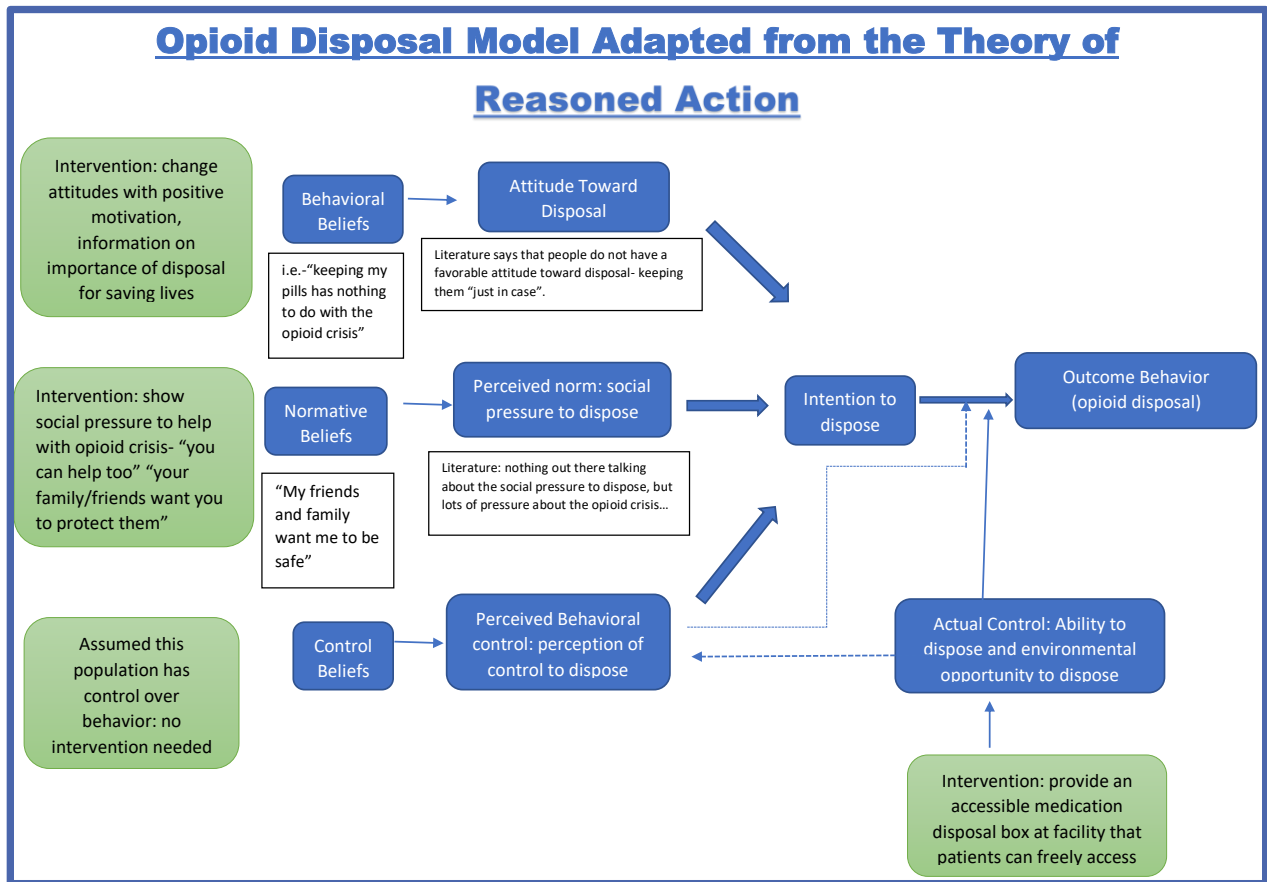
Opioid Disposal Model Adapted from the Theory of Reasoned Action

Intervention: change attitudes with positive motivation, information on importance of disposal for saving lives

Behavioral Beliefs

Attitude Toward Disposal

i.e.-"keeping my pills has nothing to do with the opioid crisis"

Literature says that people do not have a favorable attitude toward disposal- keeping them "just in case".

Intervention: show social pressure to help with opioid crisis- "you can help too" "your family/friends want you to protect them"

Normative Beliefs

Perceived norm: social pressure to dispose

Intention to dispose

Outcome Behavior (opioid disposal)

"My friends and family want me to be safe"

Literature: nothing out there talking about the social pressure to dispose, but lots of pressure about the opioid crisis…

Assumed this population has control over behavior: no intervention needed

Control Beliefs

Perceived Behavioral control: perception of control to dispose

Actual Control: Ability to dispose and environmental opportunity to dispose

Intervention: provide an accessible medication disposal box at facility that patients can freely access